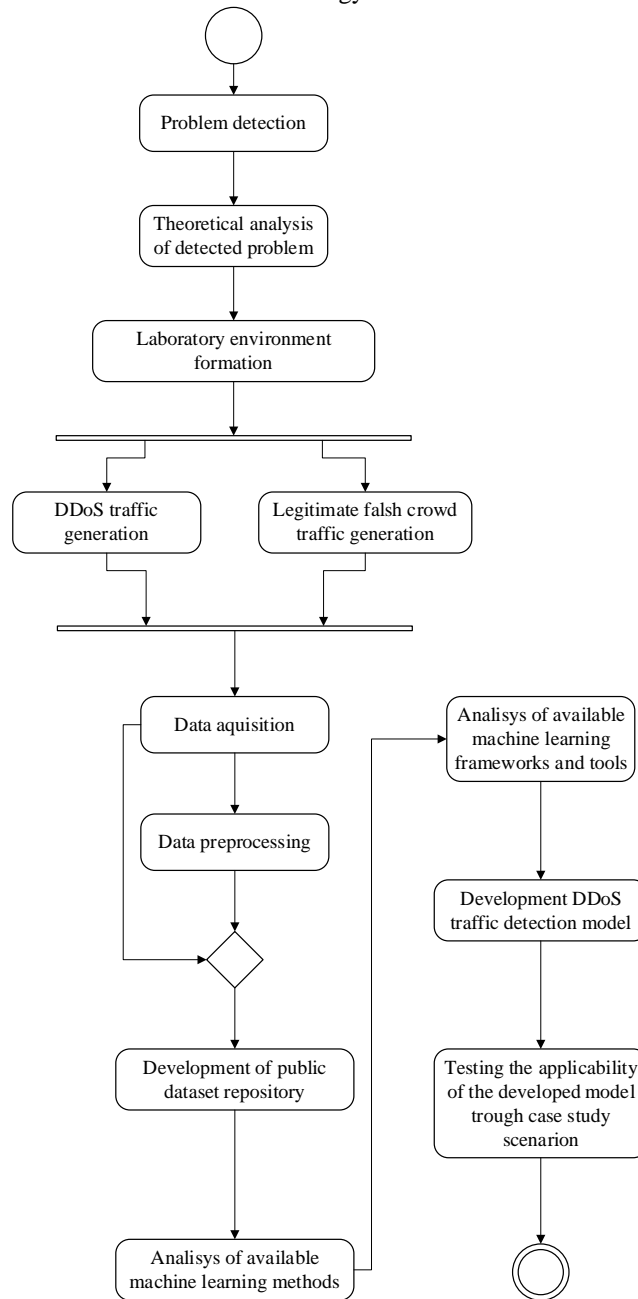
Problem detection

Theoretical analysis of detected problem

Laboratory environment formation

DDoS traffic generation

Legitimate falsh crowd traffic generation

Data aquisition

Data preprocessing

Development of public dataset repository

Analisys of available machine learning methods

Analisys of available machine learning frameworks and tools

Development DDoS traffic detection model

Testing the applicability of the developed model trough case study scenarion